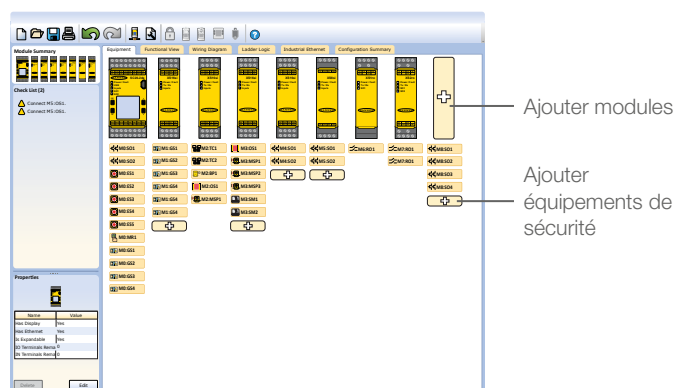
Module Summary

Check List (2)

Connect M5:OS1.

Connect M5:OS1.

Equipment | Functional View | Wiring Diagram | Ladder Logic | Industrial Ethernet | Configuration Summary

M0:SO1
M0:SO2
M0:ES1
M0:ES2
M0:ES3
M0:ES4
M0:SS1
M0:MR1
M0:GS1
M0:GS2
M0:GS3
M0:GS4

M1:GS1
M1:GS2
M1:GS3
M1:GS4
M1:ES1
M1:ES4

M2:TC1
M2:TC2
M2:BP1
M2:OS1
M2:MSP1

M3:OS1
M3:MSP1
M3:MSP2
M3:MSP3
M3:SM1
M3:SM2

M4:SO1
M4:SO2

M5:SO1
M5:SO2

M6:RD1

M7:RD1
M7:RD2

M8:SO1
M8:SO2
M8:SO3
M8:SO4

Properties

| Name | Value |
|---|---|
| Has Display | Yes |
| Has Ethernet | Yes |
| Is Expandable | Yes |
| IO Terminals Rema | 0 |
| IN Terminals Rema | 0 |

Delete
Edit

Ajouter modules

Ajouter équipements de sécurité